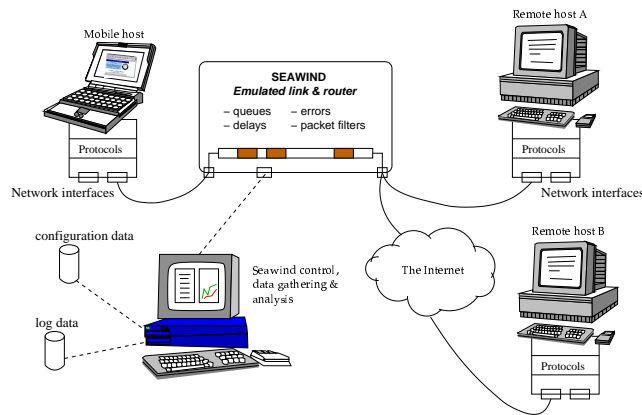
Mobile host

Remote host A

SEAWIND
Emulated link & router
– queues
– delays
– errors
– packet filters

Protocols

Protocols

Network interfaces

Network interfaces

configuration data

Seawind control, data gathering & analysis

The Internet

Remote host B

log data

Protocols